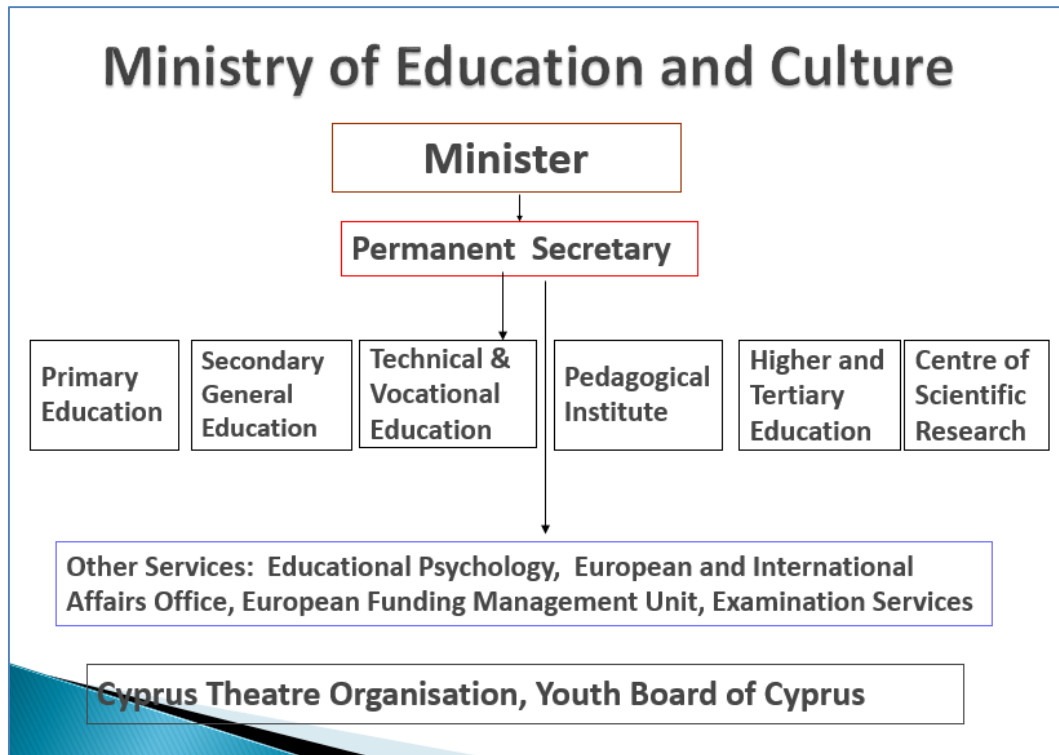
Ministry of Education and Culture

Minister

Permanent Secretary

Primary Education

Secondary General Education

Technical & Vocational Education

Pedagogical Institute

Higher and Tertiary Education

Centre of Scientific Research

Other Services: Educational Psychology, European and International Affairs Office, European Funding Management Unit, Examination Services

Cyprus Theatre Organisation, Youth Board of Cyprus